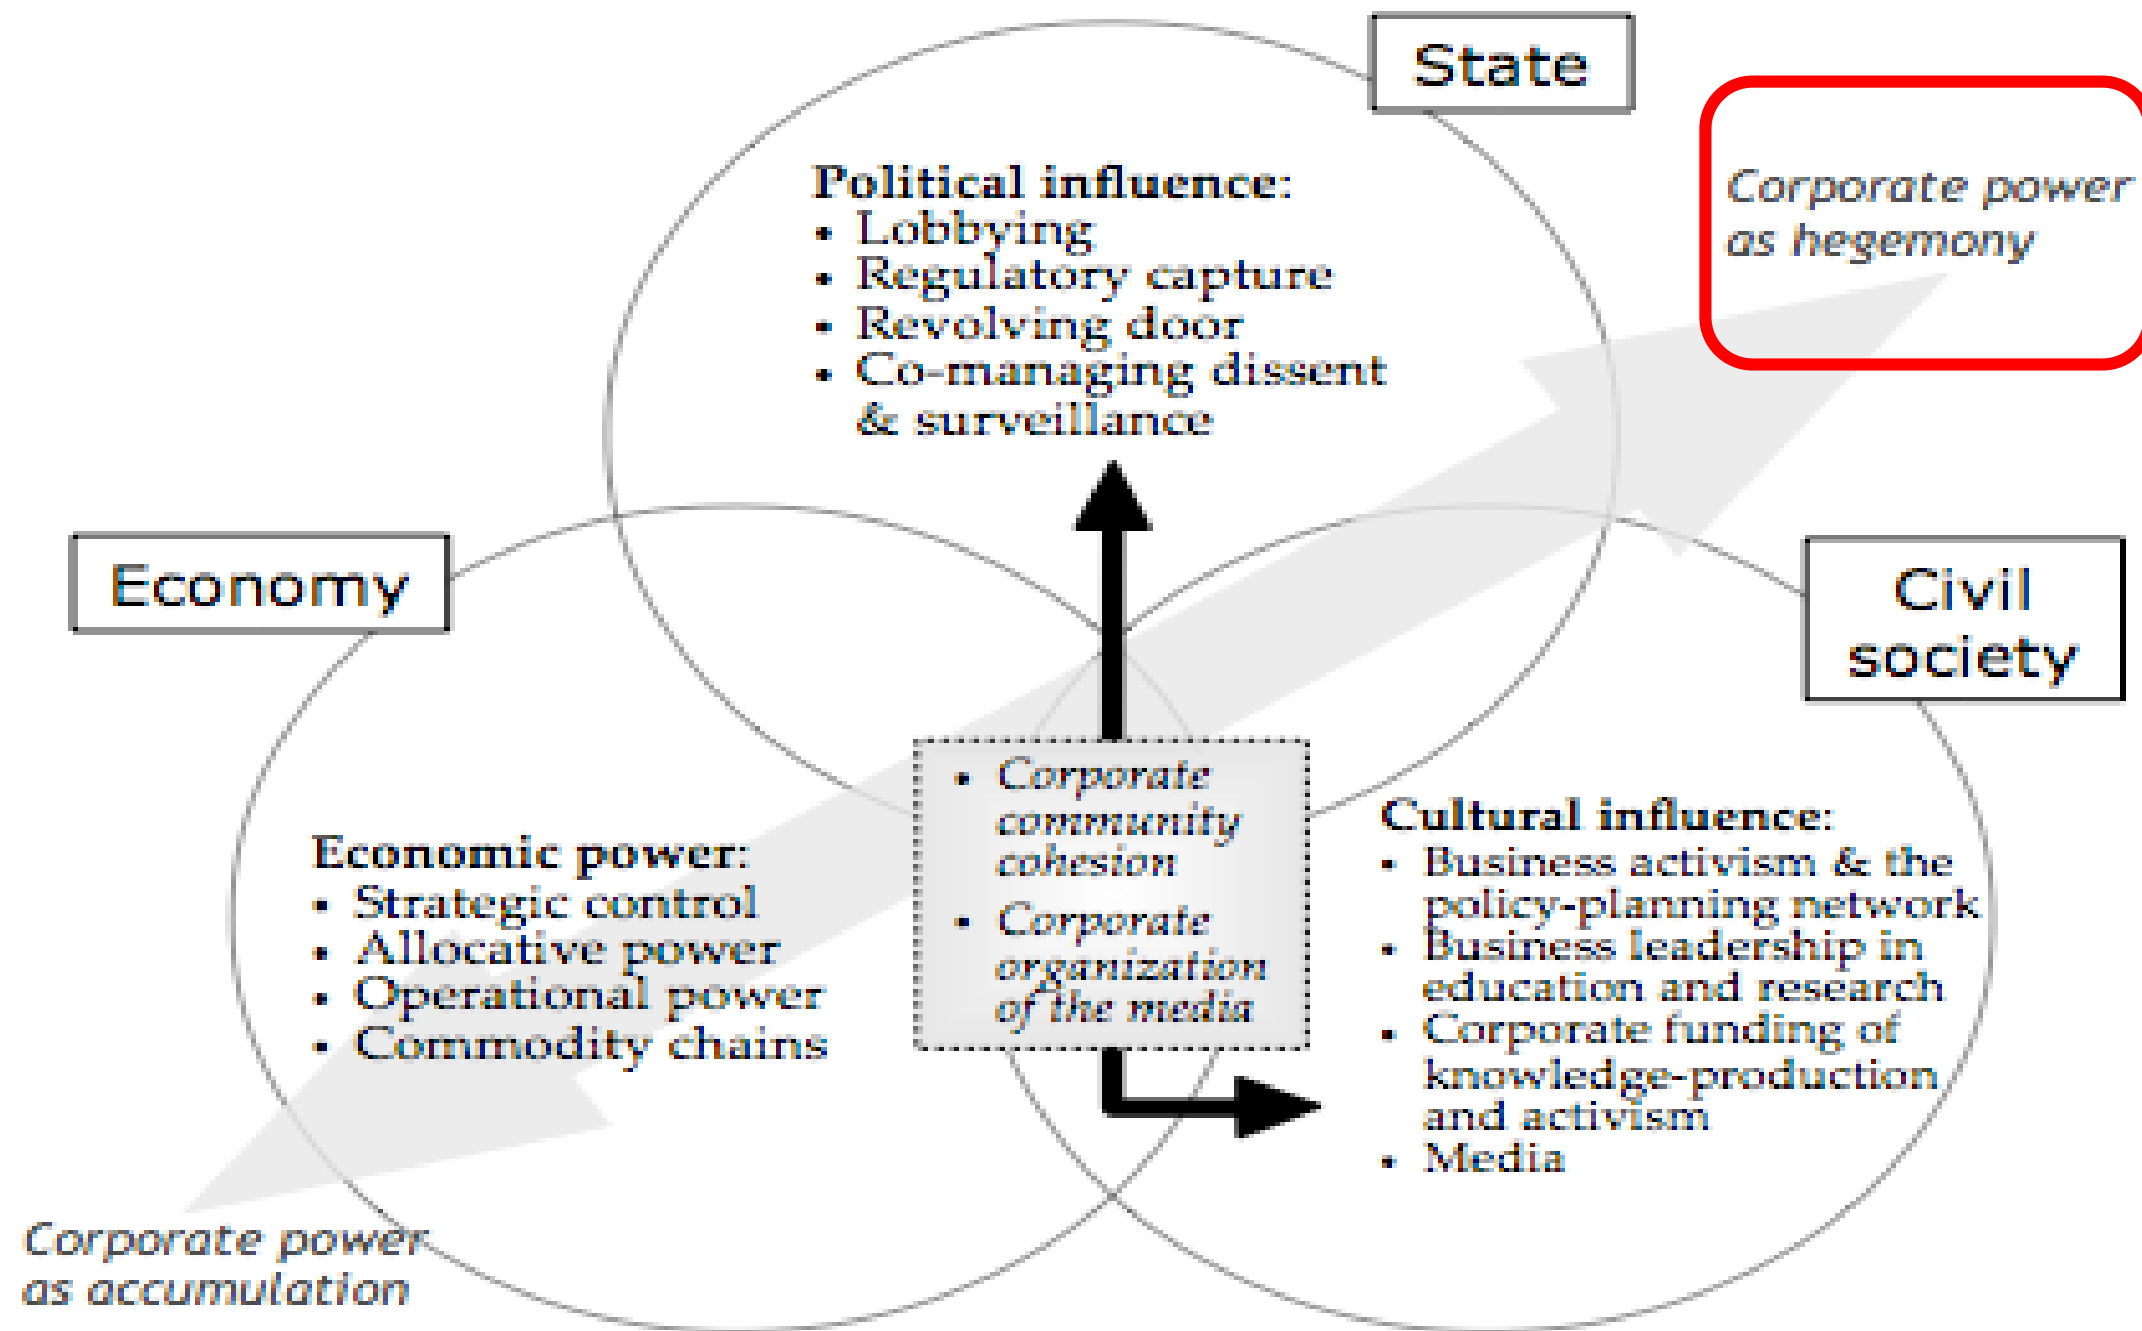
State

Corporate power as hegemony

Political influence:
• Lobbying
• Regulatory capture
• Revolving door
• Co-managing dissent & surveillance

Economy

Civil society

• Corporate community cohesion
• Corporate organization of the media

Economic power:
• Strategic control
• Allocative power
• Operational power
• Commodity chains

Cultural influence:
• Business activism & the policy-planning network
• Business leadership in education and research
• Corporate funding of knowledge-production and activism
• Media

Corporate power as accumulation